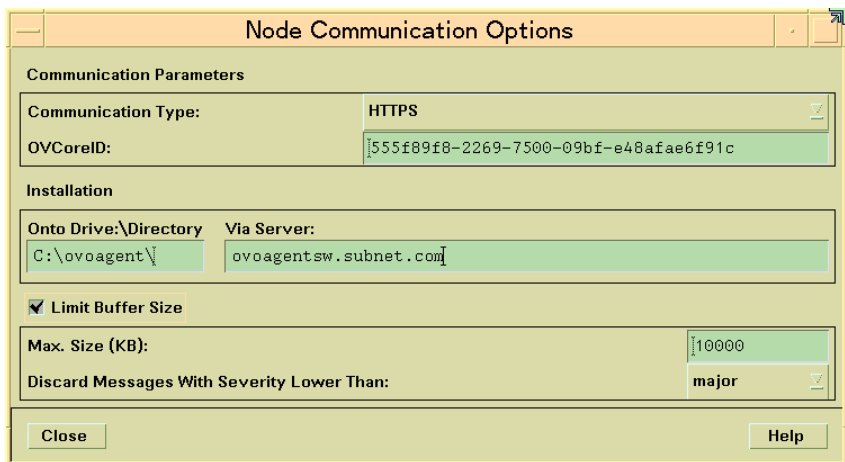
Node Communication Options

Communication Parameters

Communication Type: HTTPS

OVCoreID: 555f89f8-2269-7500-09bf-e48afae6f91c

Installation

Onto Drive:\Directory
C:\ovoagent\

Via Server:
ovoagentsw.subnet.com

Limit Buffer Size

Max. Size (KB): 10000

Discard Messages With Severity Lower Than: major

Close

Help